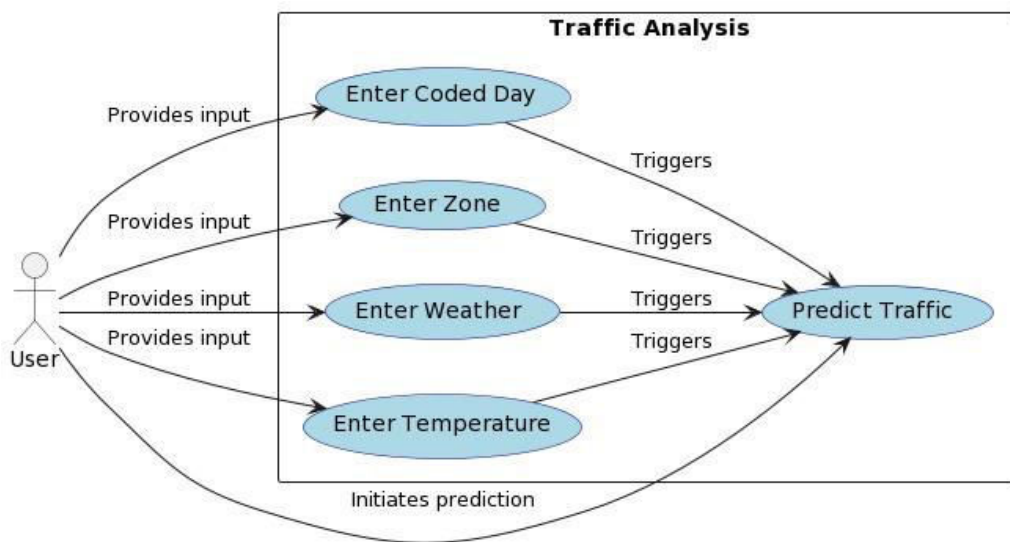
Traffic Analysis

Provides input

Enter Coded Day

Triggers

Provides input

Enter Zone

Triggers

Provides input

Enter Weather

Triggers

Predict Traffic

Provides input

Triggers

User

Enter Temperature

Initiates prediction